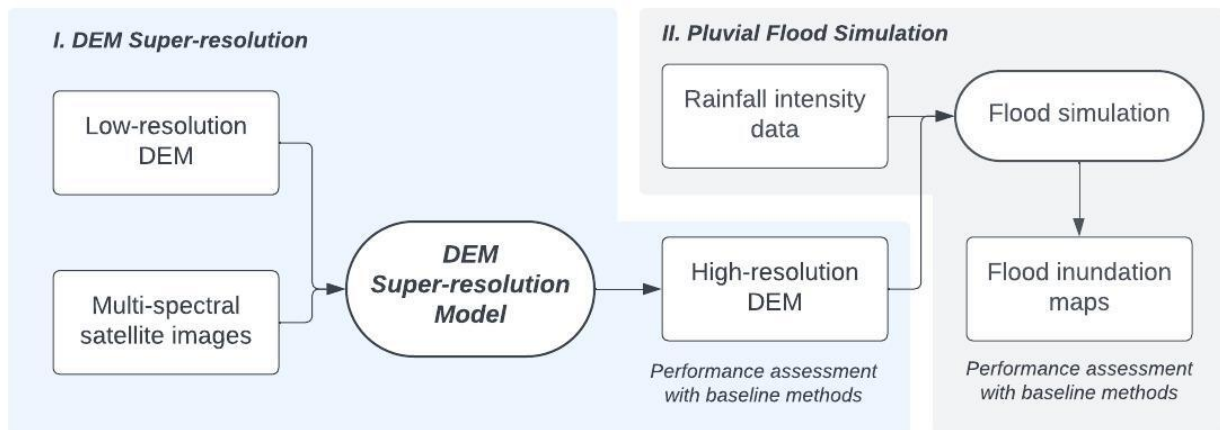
I. DEM Super-resolution

Low-resolution DEM

Multi-spectral satellite images

DEM Super-resolution Model

High-resolution DEM

Performance assessment with baseline methods

II. Pluvial Flood Simulation

Rainfall intensity data

Flood simulation

Flood inundation maps

Performance assessment with baseline methods